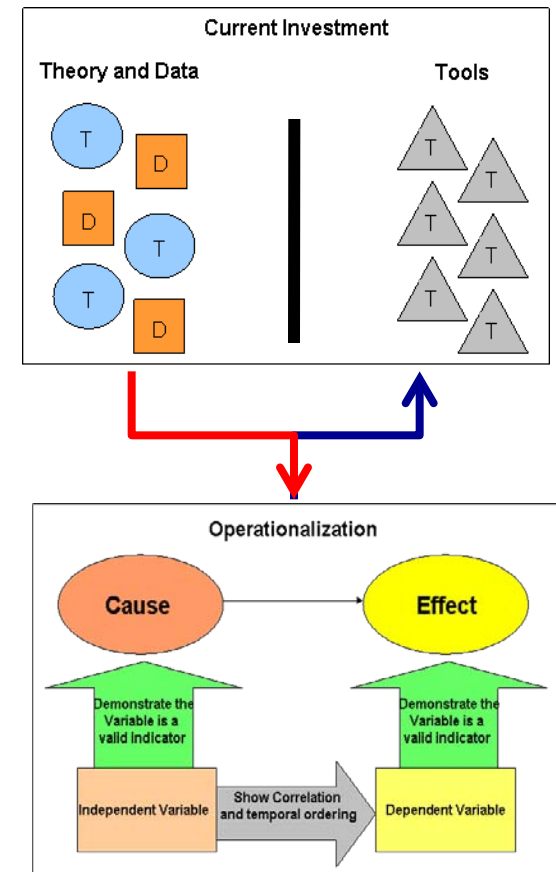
Current Investment

Theory and Data

Tools

T

D

D

T

T

D

T

T

T

T

T

T

Operationalization

Cause

Effect

Demonstrate the Variable is a valid indicator

Demonstrate the Variable is a valid indicator

Independent Variable

Show Correlation and temporal ordering

Dependent Variable